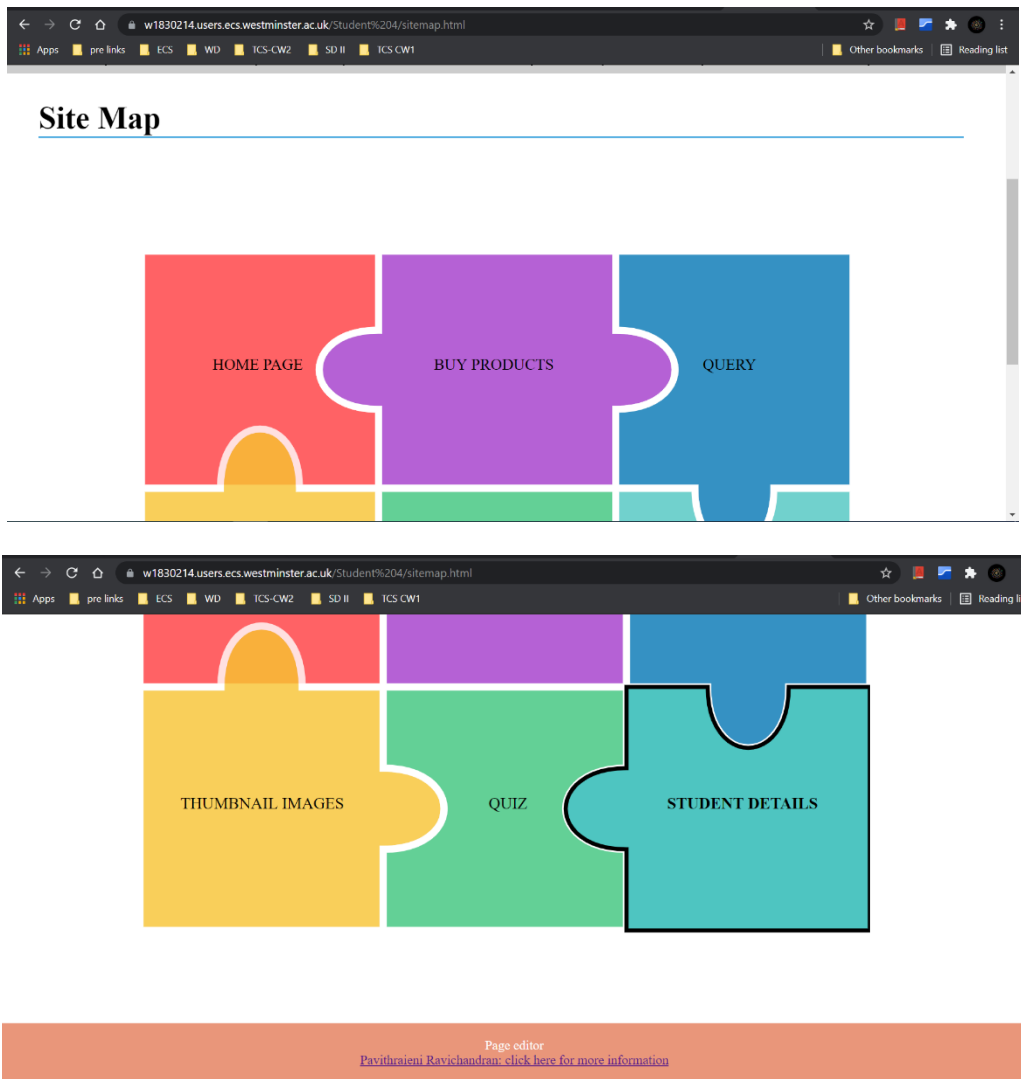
w1830214.users.ecs.westminster.ac.uk/Student%204/sitemap.html

Apps pre links ECS WD TCS-CW2 SD II TCS CW1 Other bookmarks Reading list

Site Map

HOME PAGE

BUY PRODUCTS

QUERY

w1830214.users.ecs.westminster.ac.uk/Student%204/sitemap.html

Apps pre links ECS WD TCS-CW2 SD II TCS CW1 Other bookmarks Reading li

THUMBNAIL IMAGES

QUIZ

STUDENT DETAILS

Page editor

Pavithraieni Ravichandran: click here for more information